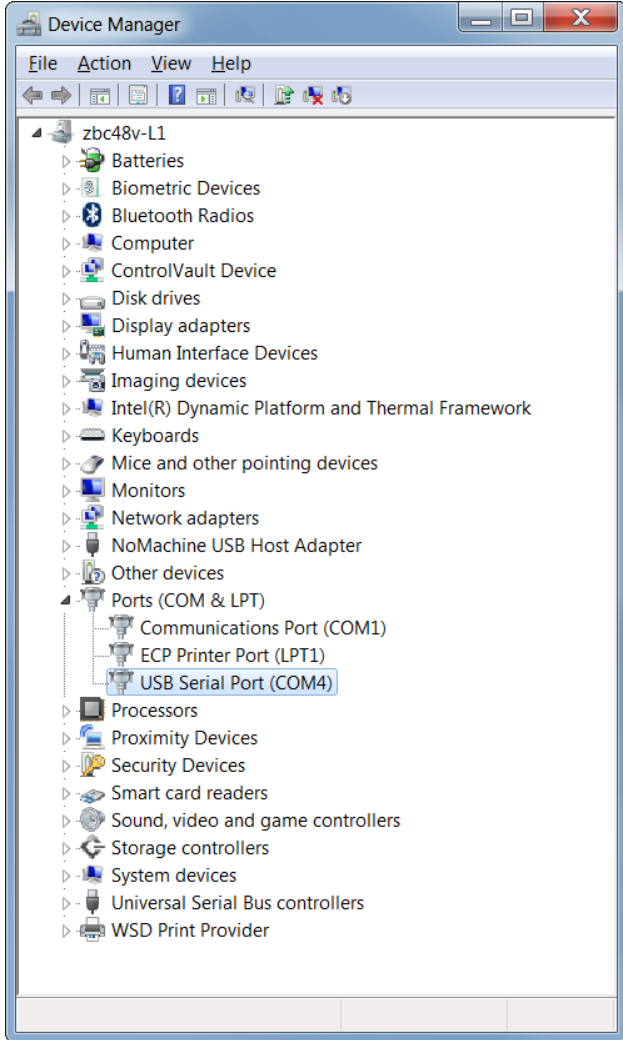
Device Manager

File Action View Help

zbc48v-L1
Batteries
Biometric Devices
Bluetooth Radios
Computer
ControlVault Device
Disk drives
Display adapters
Human Interface Devices
Imaging devices
Intel(R) Dynamic Platform and Thermal Framework
Keyboards
Mice and other pointing devices
Monitors
Network adapters
NoMachine USB Host Adapter
Other devices
Ports (COM & LPT)
Communications Port (COM1)
ECP Printer Port (LPT1)
USB Serial Port (COM4)
Processors
Proximity Devices
Security Devices
Smart card readers
Sound, video and game controllers
Storage controllers
System devices
Universal Serial Bus controllers
WSD Print Provider